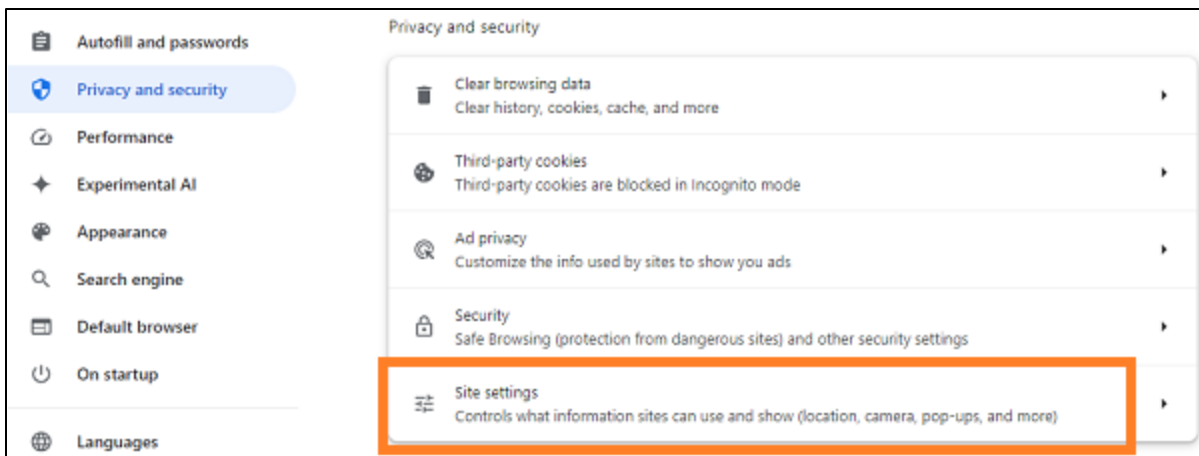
Autofill and passwords
Privacy and security
Performance
Experimental AI
Appearance
Search engine
Default browser
On startup
Languages

Privacy and security

Clear browsing data
Clear history, cookies, cache, and more

Third-party cookies
Third-party cookies are blocked in Incognito mode

Ad privacy
Customize the info used by sites to show you ads

Security
Safe Browsing (protection from dangerous sites) and other security settings

Site settings
Controls what information sites can use and show (location, camera, pop-ups, and more)